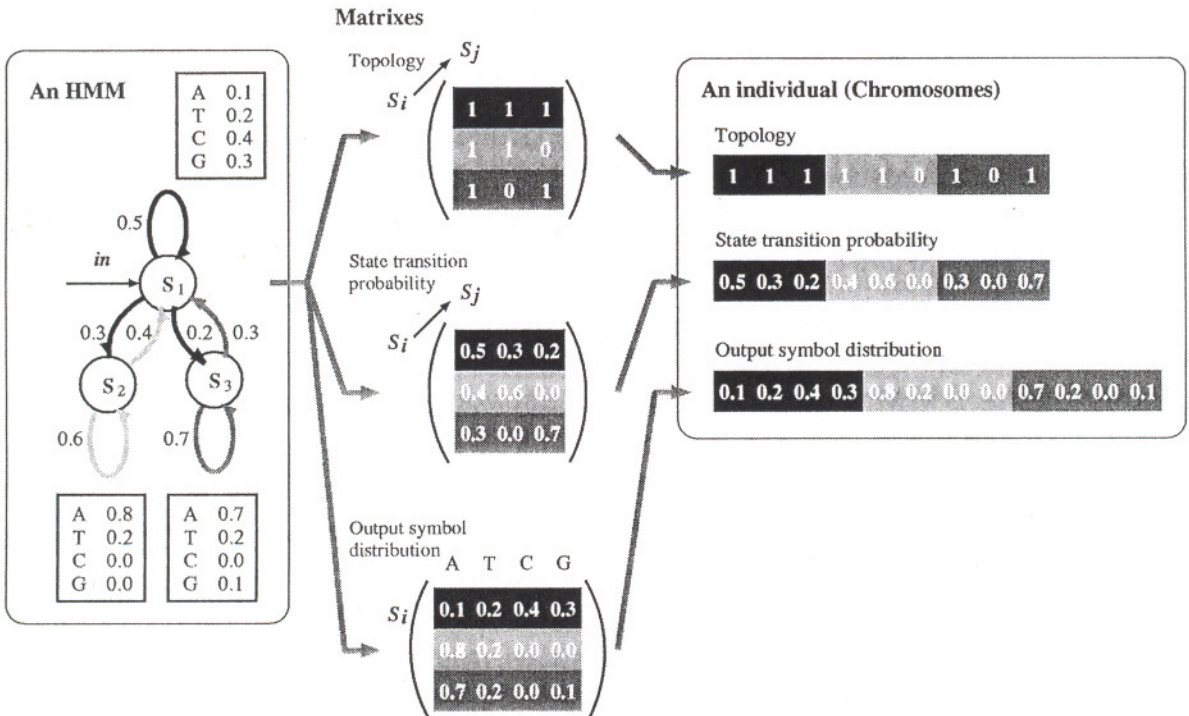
Matrixes

An HMM

| A | 0.1 |
|---|---|
| T | 0.2 |
| C | 0.4 |
| G | 0.3 |

0.5

in

$S_1$

0.3 0.4 0.2 0.3

$S_2$ $S_3$

0.6 0.7

| A | 0.8 |
|---|---|
| T | 0.2 |
| C | 0.0 |
| G | 0.0 |

| A | 0.7 |
|---|---|
| T | 0.2 |
| C | 0.0 |
| G | 0.1 |

Topology $S_j$ $S_i$

$\begin{pmatrix} 1 & 1 & 1 \\ 1 & 1 & 0 \\ 1 & 0 & 1 \end{pmatrix}$

State transition probability $S_j$ $S_i$

$\begin{pmatrix} 0.5 & 0.3 & 0.2 \\ 0.4 & 0.6 & 0.0 \\ 0.3 & 0.0 & 0.7 \end{pmatrix}$

Output symbol distribution A T C G $S_i$

$\begin{pmatrix} 0.1 & 0.2 & 0.4 & 0.3 \\ 0.8 & 0.2 & 0.0 & 0.0 \\ 0.7 & 0.2 & 0.0 & 0.1 \end{pmatrix}$

An individual (Chromosomes)

Topology

1 1 1 1 1 0 1 0 1

State transition probability

0.5 0.3 0.2 0.4 0.6 0.0 0.3 0.0 0.7

Output symbol distribution

0.1 0.2 0.4 0.3 0.8 0.2 0.0 0.0 0.7 0.2 0.0 0.1